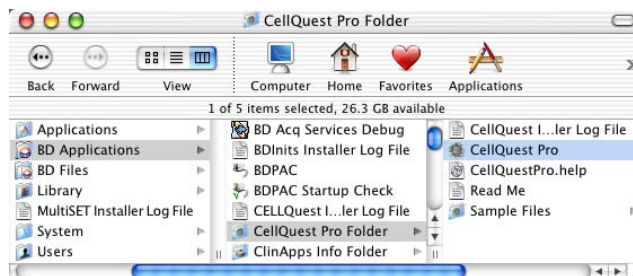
CellQuest Pro Folder

Back Forward View Computer Home Favorites Applications

1 of 5 items selected, 26.3 GB available

Applications
BD Applications
BD Files
Library
MultiSET Installer Log File
System
Users

BD Acq Services Debug
BDInits Installer Log File
BDPAC
BDPAC Startup Check
CELLQuest I...ler Log File
CellQuest Pro Folder
ClinApps Info Folder

CellQuest I...ler Log File
CellQuest Pro
CellQuestPro.help
Read Me
Sample Files